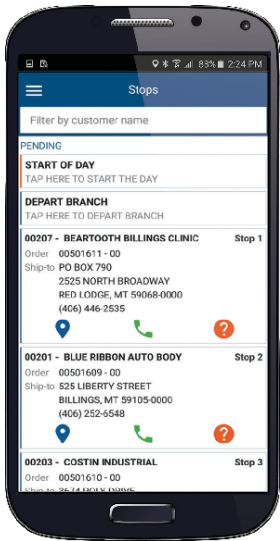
83% 2:24 PM

Stops

Filter by customer name

PENDING

START OF DAY
TAP HERE TO START THE DAY

DEPART BRANCH
TAP HERE TO DEPART BRANCH

00207 - BEARTOOTH BILLINGS CLINIC Stop 1
Order 00501611 - 00
Ship-to PO BOX 790
2525 NORTH BROADWAY
RED LODGE, MT 59068-0000
(406) 446-2535

00201 - BLUE RIBBON AUTO BODY Stop 2
Order 00501609 - 00
Ship-to 525 LIBERTY STREET
BILLINGS, MT 59105-0000
(406) 252-6548

00203 - COSTIN INDUSTRIAL Stop 3
Order 00501610 - 00
Ship-to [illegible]